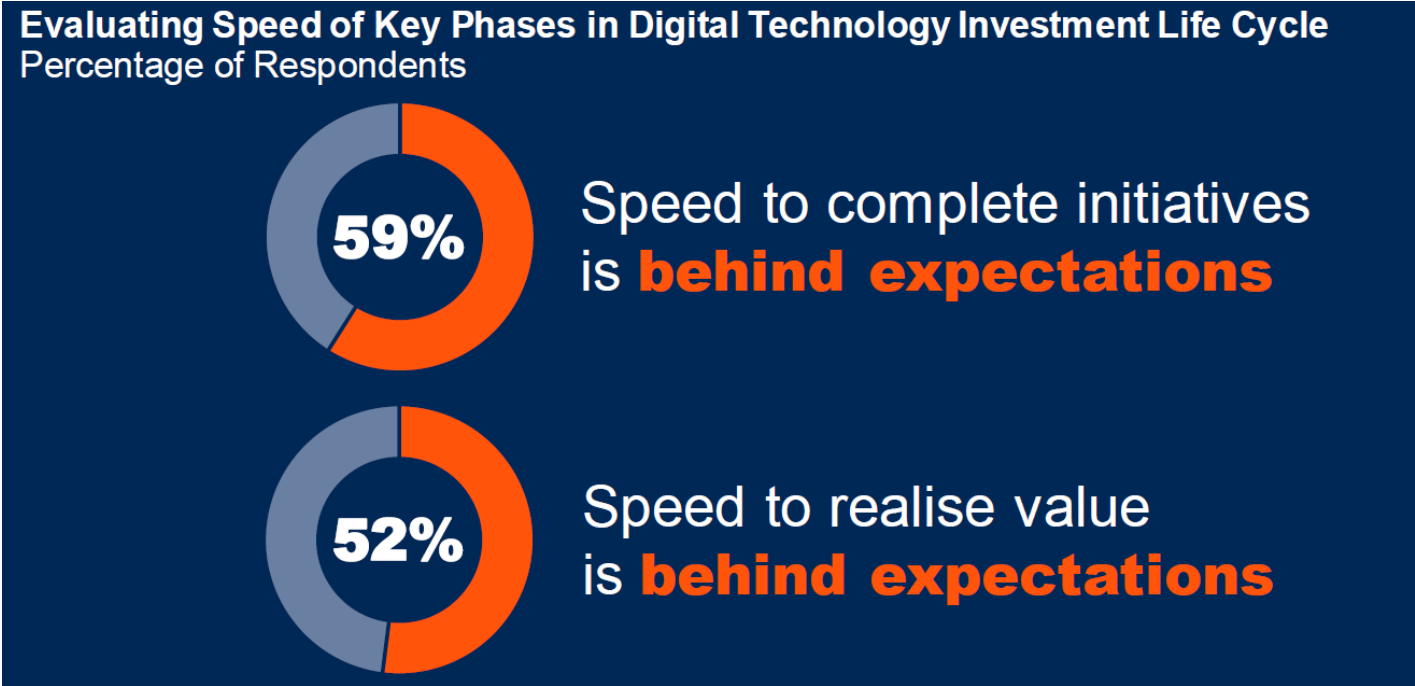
Evaluating Speed of Key Phases in Digital Technology Investment Life Cycle
Percentage of Respondents

59%

Speed to complete initiatives is behind expectations

52%

Speed to realise value is behind expectations